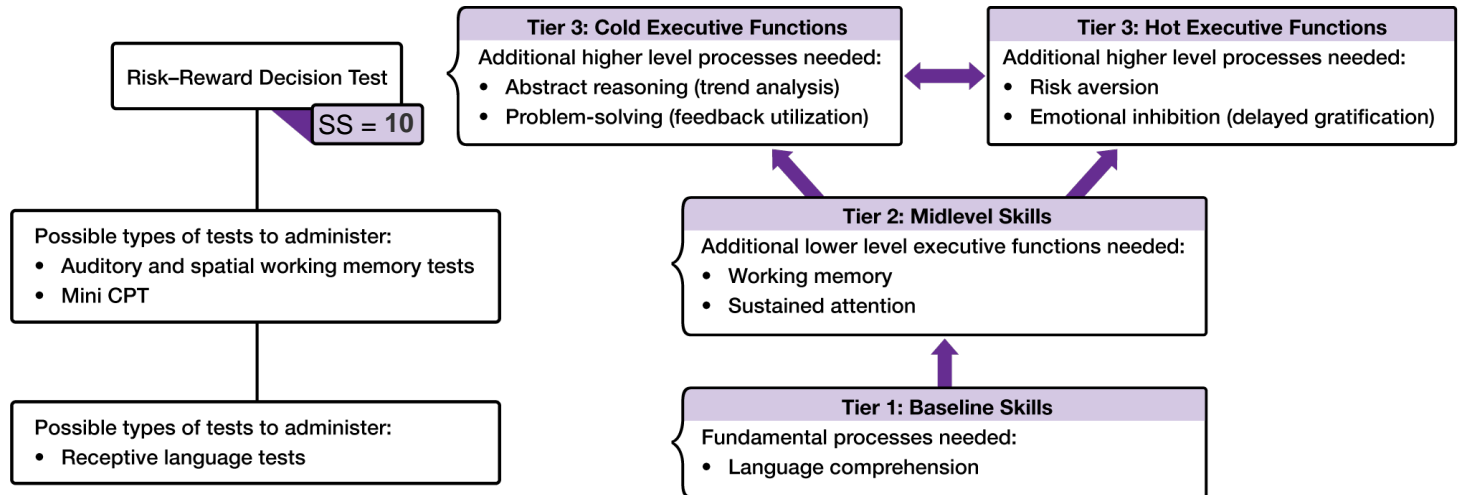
Risk–Reward Decision Test

SS = 10

Possible types of tests to administer:
• Auditory and spatial working memory tests
• Mini CPT

Possible types of tests to administer:
• Receptive language tests

Tier 3: Cold Executive Functions
Additional higher level processes needed:
• Abstract reasoning (trend analysis)
• Problem-solving (feedback utilization)

Tier 3: Hot Executive Functions
Additional higher level processes needed:
• Risk aversion
• Emotional inhibition (delayed gratification)

Tier 2: Midlevel Skills
Additional lower level executive functions needed:
• Working memory
• Sustained attention

Tier 1: Baseline Skills
Fundamental processes needed:
• Language comprehension